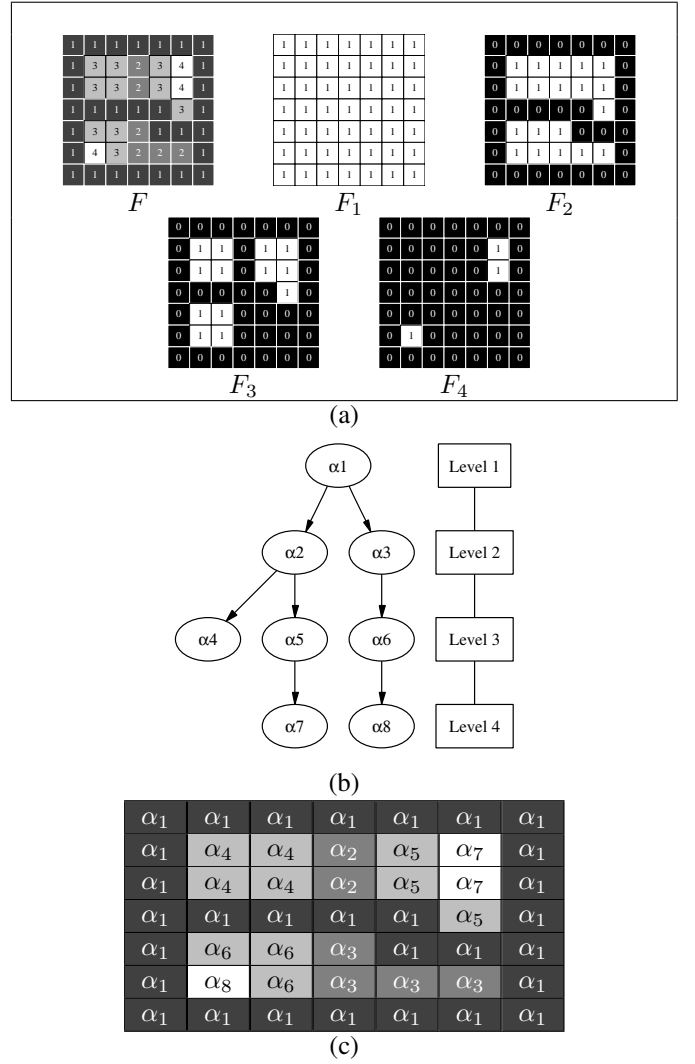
| 1 | 1 | 1 | 1 | 1 | 1 | 1 |
|---|---|---|---|---|---|---|
| 1 | 3 | 3 | 2 | 3 | 4 | 1 |
| 1 | 3 | 3 | 2 | 3 | 4 | 1 |
| 1 | 1 | 1 | 1 | 1 | 3 | 1 |
| 1 | 3 | 3 | 2 | 1 | 1 | 1 |
| 1 | 4 | 3 | 2 | 2 | 2 | 1 |
| 1 | 1 | 1 | 1 | 1 | 1 | 1 |

$F$

| 1 | 1 | 1 | 1 | 1 | 1 | 1 |
|---|---|---|---|---|---|---|
| 1 | 1 | 1 | 1 | 1 | 1 | 1 |
| 1 | 1 | 1 | 1 | 1 | 1 | 1 |
| 1 | 1 | 1 | 1 | 1 | 1 | 1 |
| 1 | 1 | 1 | 1 | 1 | 1 | 1 |
| 1 | 1 | 1 | 1 | 1 | 1 | 1 |
| 1 | 1 | 1 | 1 | 1 | 1 | 1 |

$F_1$

| 0 | 0 | 0 | 0 | 0 | 0 | 0 |
|---|---|---|---|---|---|---|
| 0 | 1 | 1 | 1 | 1 | 1 | 0 |
| 0 | 1 | 1 | 1 | 1 | 1 | 0 |
| 0 | 0 | 0 | 0 | 0 | 1 | 0 |
| 0 | 1 | 1 | 1 | 0 | 0 | 0 |
| 0 | 1 | 1 | 1 | 1 | 1 | 0 |
| 0 | 0 | 0 | 0 | 0 | 0 | 0 |

$F_2$

| 0 | 0 | 0 | 0 | 0 | 0 | 0 |
|---|---|---|---|---|---|---|
| 0 | 1 | 1 | 0 | 1 | 1 | 0 |
| 0 | 1 | 1 | 0 | 1 | 1 | 0 |
| 0 | 0 | 0 | 0 | 0 | 1 | 0 |
| 0 | 1 | 1 | 0 | 0 | 0 | 0 |
| 0 | 1 | 1 | 0 | 0 | 0 | 0 |
| 0 | 0 | 0 | 0 | 0 | 0 | 0 |

$F_3$

| 0 | 0 | 0 | 0 | 0 | 0 | 0 |
|---|---|---|---|---|---|---|
| 0 | 0 | 0 | 0 | 0 | 1 | 0 |
| 0 | 0 | 0 | 0 | 0 | 1 | 0 |
| 0 | 0 | 0 | 0 | 0 | 0 | 0 |
| 0 | 0 | 0 | 0 | 0 | 0 | 0 |
| 0 | 1 | 0 | 0 | 0 | 0 | 0 |
| 0 | 0 | 0 | 0 | 0 | 0 | 0 |

$F_4$

(a)

α1
α2 α3
α4 α5 α6
α7 α8
Level 1
Level 2
Level 3
Level 4

(b)

| $\alpha_1$ | $\alpha_1$ | $\alpha_1$ | $\alpha_1$ | $\alpha_1$ | $\alpha_1$ | $\alpha_1$ |
|---|---|---|---|---|---|---|
| $\alpha_1$ | $\alpha_4$ | $\alpha_4$ | $\alpha_2$ | $\alpha_5$ | $\alpha_7$ | $\alpha_1$ |
| $\alpha_1$ | $\alpha_4$ | $\alpha_4$ | $\alpha_2$ | $\alpha_5$ | $\alpha_7$ | $\alpha_1$ |
| $\alpha_1$ | $\alpha_1$ | $\alpha_1$ | $\alpha_1$ | $\alpha_1$ | $\alpha_5$ | $\alpha_1$ |
| $\alpha_1$ | $\alpha_6$ | $\alpha_6$ | $\alpha_3$ | $\alpha_1$ | $\alpha_1$ | $\alpha_1$ |
| $\alpha_1$ | $\alpha_8$ | $\alpha_6$ | $\alpha_3$ | $\alpha_3$ | $\alpha_3$ | $\alpha_1$ |
| $\alpha_1$ | $\alpha_1$ | $\alpha_1$ | $\alpha_1$ | $\alpha_1$ | $\alpha_1$ | $\alpha_1$ |

(c)